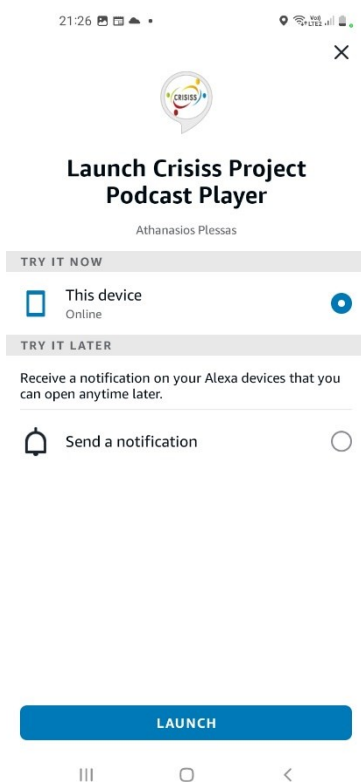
21:26

×

CRISISS

Launch Crisiss Project Podcast Player

Athanasios Plessas

TRY IT NOW

This device
Online

TRY IT LATER

Receive a notification on your Alexa devices that you can open anytime later.

Send a notification

LAUNCH